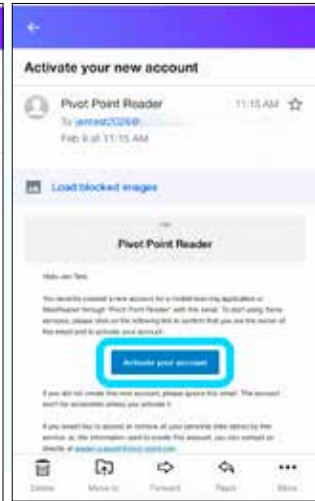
Activate your new account

Pivot Point Reader
To jentest2026@
Feb 9 at 11:15 AM

11:15 AM

Load blocked images

Pivot Point Reader

Hello Jen Test,

You recently created a new account for a mobile learning application in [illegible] through "Pivot Point Reader" with this email. To start using these services, please click on the following link to confirm that you are the owner of this email and to activate your account.

Activate your account

If you did not create this new account, please ignore this email. The account won't be accessible unless you activate it.

If you would like to access or remove all your personal data stored by this service, or, the information used to create this account, you can contact us directly at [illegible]

Delete
Move to
Forward
Reply
More